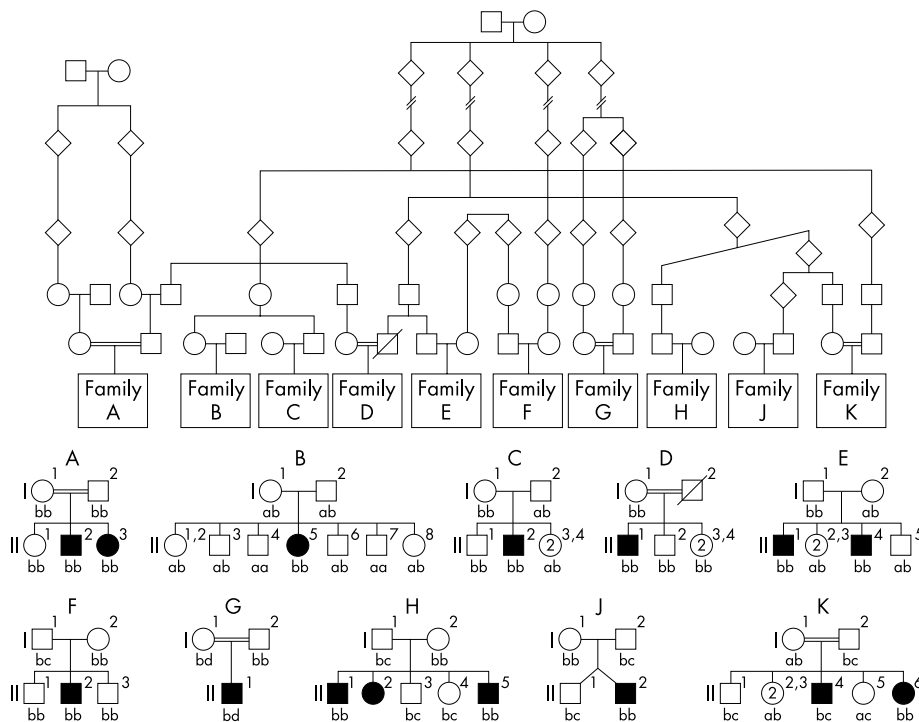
Family A

Family B

Family C

Family D

Family E

Family F

Family G

Family H

Family J

Family K

A
I 1 bb 2
II 1 bb 2 bb 3 bb

B
I 1 ab 2 ab
II 1,2 ab 3 ab 4 aa 5 bb 6 ab 7 aa 8 ab

C
I 1 bb 2 bb
II 1 bb 2 bb 2 3,4 ab

D
I 1 bb 2
II 1 bb 2 bb 2 3,4 bb

E
I 1 2
II 1 bb 2 2,3 ab 4 bb 5

F
I 1 bc 2 bb
II 1 bb 2 bb 3 bb

G
I 1 bd 2 bb
II 1 bd

H
I 1 bc 2 bb
II 1 bb 2 bb 3 bc 4 bc 5 bb

J
I 1 bb 2 bc
II 1 bc 2 bb

K
I 1 ab 2 bc
II 1 bc 2 2,3 ab 4 bc 5 ac 6 bb